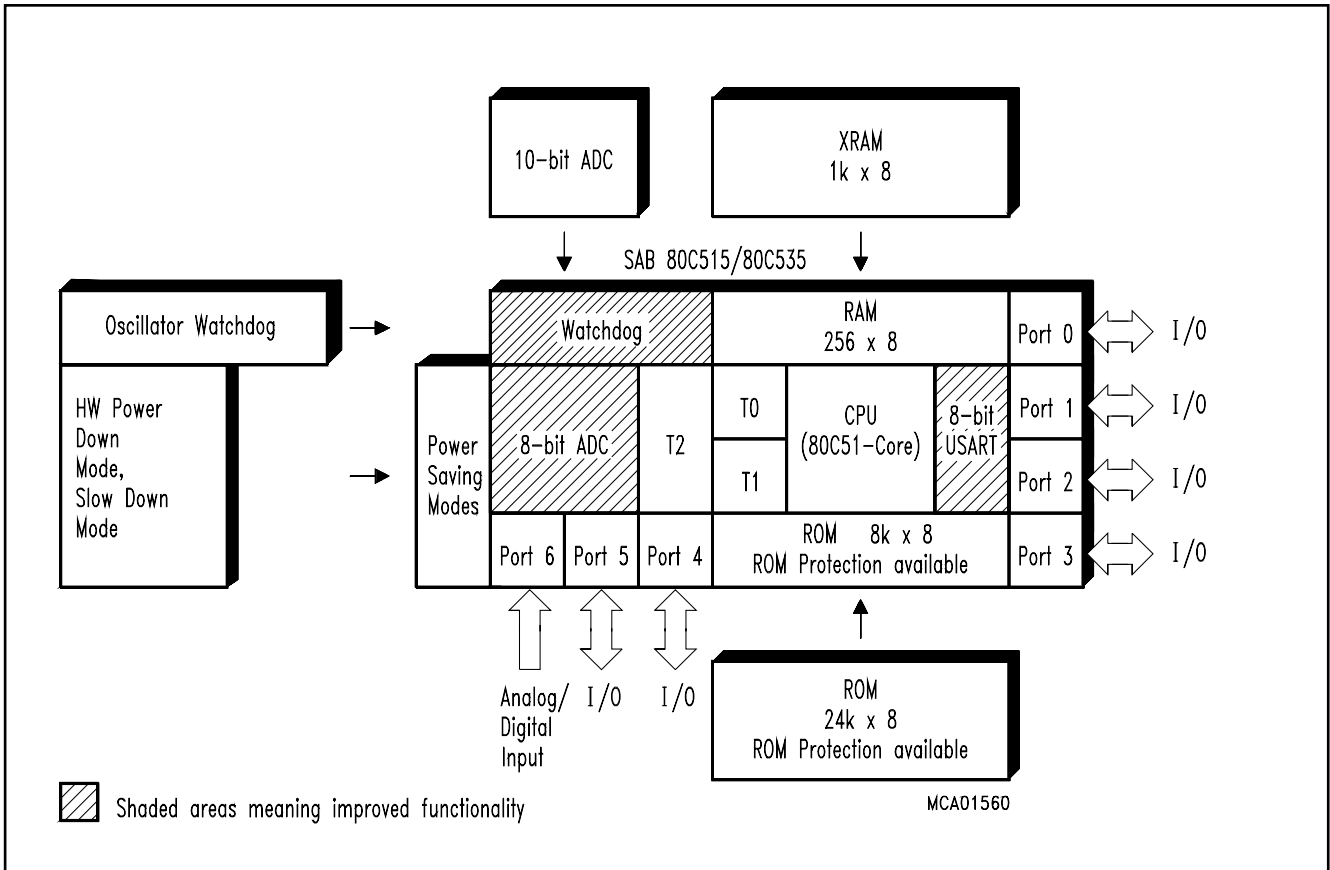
10-bit ADC

XRAM
1k x 8

SAB 80C515/80C535

Oscillator Watchdog

HW Power Down Mode, Slow Down Mode

Watchdog

RAM
256 x 8

Port 0

I/O

Power Saving Modes

8-bit ADC

T2

T0

T1

CPU
(80C51-Core)

8-bit USART

Port 1

I/O

Port 2

I/O

Port 6

Port 5

Port 4

ROM 8k x 8
ROM Protection available

Port 3

I/O

Analog/ Digital Input

I/O

I/O

ROM
24k x 8
ROM Protection available

Shaded areas meaning improved functionality

MCA01560